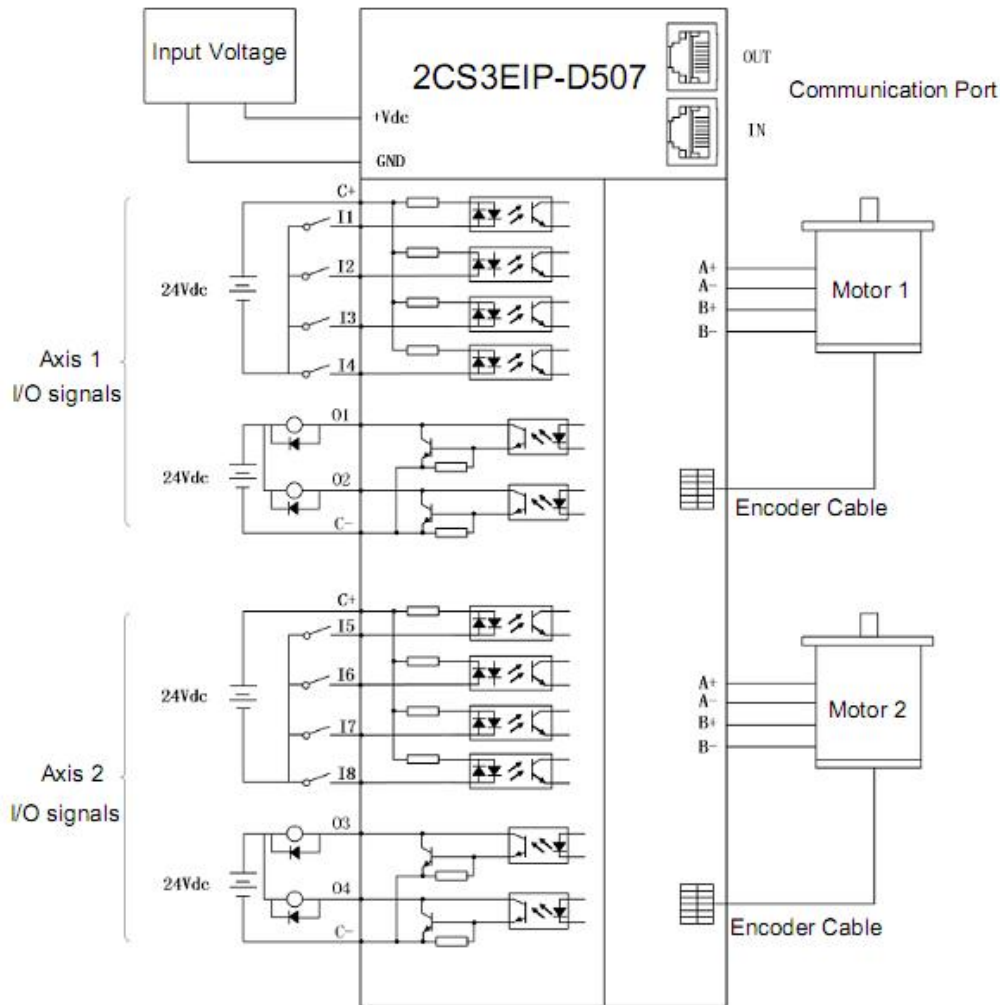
Input Voltage

2CS3EIP-D507

OUT

Communication Port

+Vdc

IN

GND

C+

I1

I2

24Vdc

I3

Axis 1

I4

I/O signals

O1

24Vdc

O2

C-

A+
A-
B+
B-

Motor 1

Encoder Cable

C+

I5

I6

24Vdc

I7

Axis 2

I8

I/O signals

O3

24Vdc

O4

C-

A+
A-
B+
B-

Motor 2

Encoder Cable